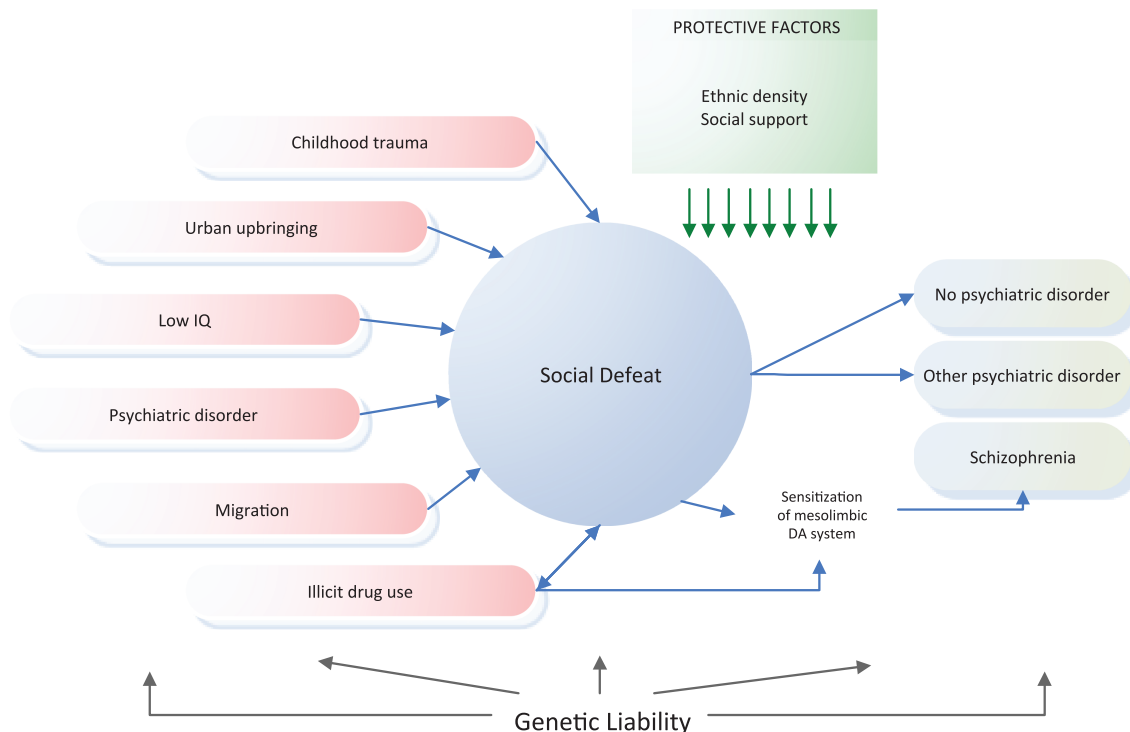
PROTECTIVE FACTORS

Ethnic density
Social support

Childhood trauma

Urban upbringing

Low IQ

Psychiatric disorder

Migration

Illicit drug use

Social Defeat

No psychiatric disorder

Other psychiatric disorder

Schizophrenia

Sensitization of mesolimbic DA system

Genetic Liability